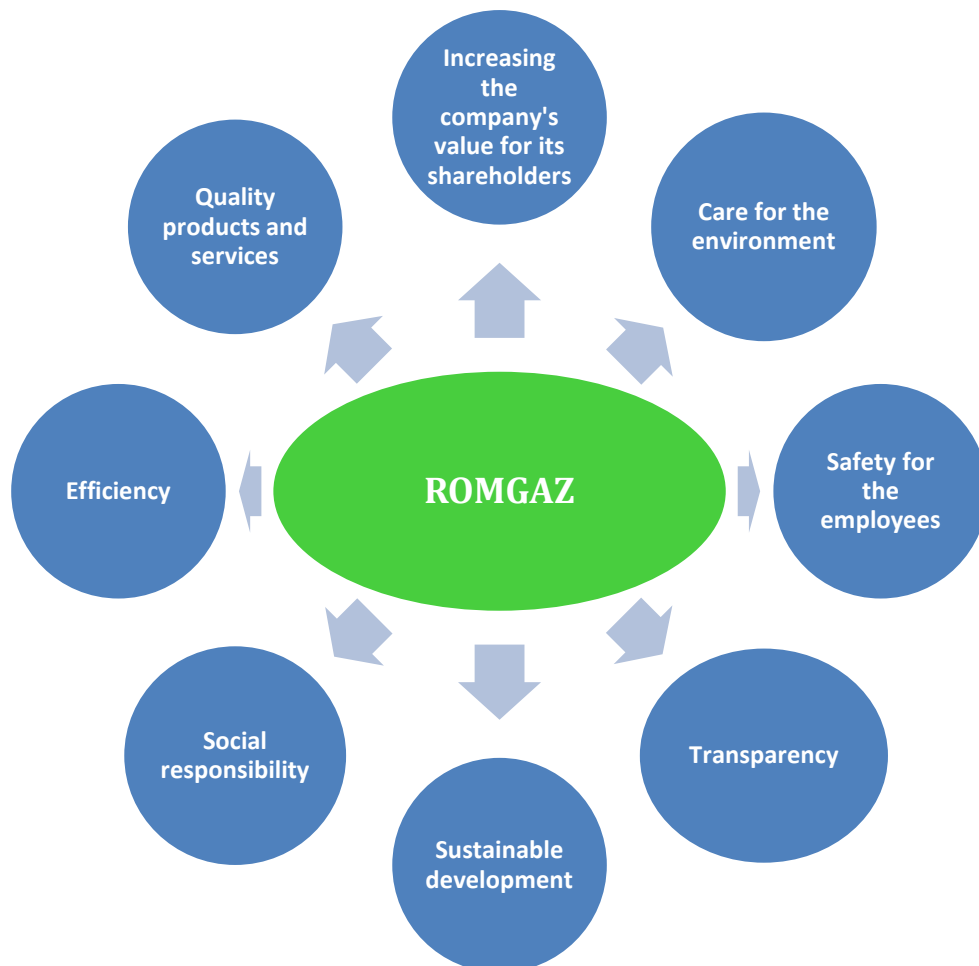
Increasing the company's value for its shareholders

Quality products and services

Care for the environment

Efficiency

ROMGAZ

Safety for the employees

Social responsibility

Transparency

Sustainable development